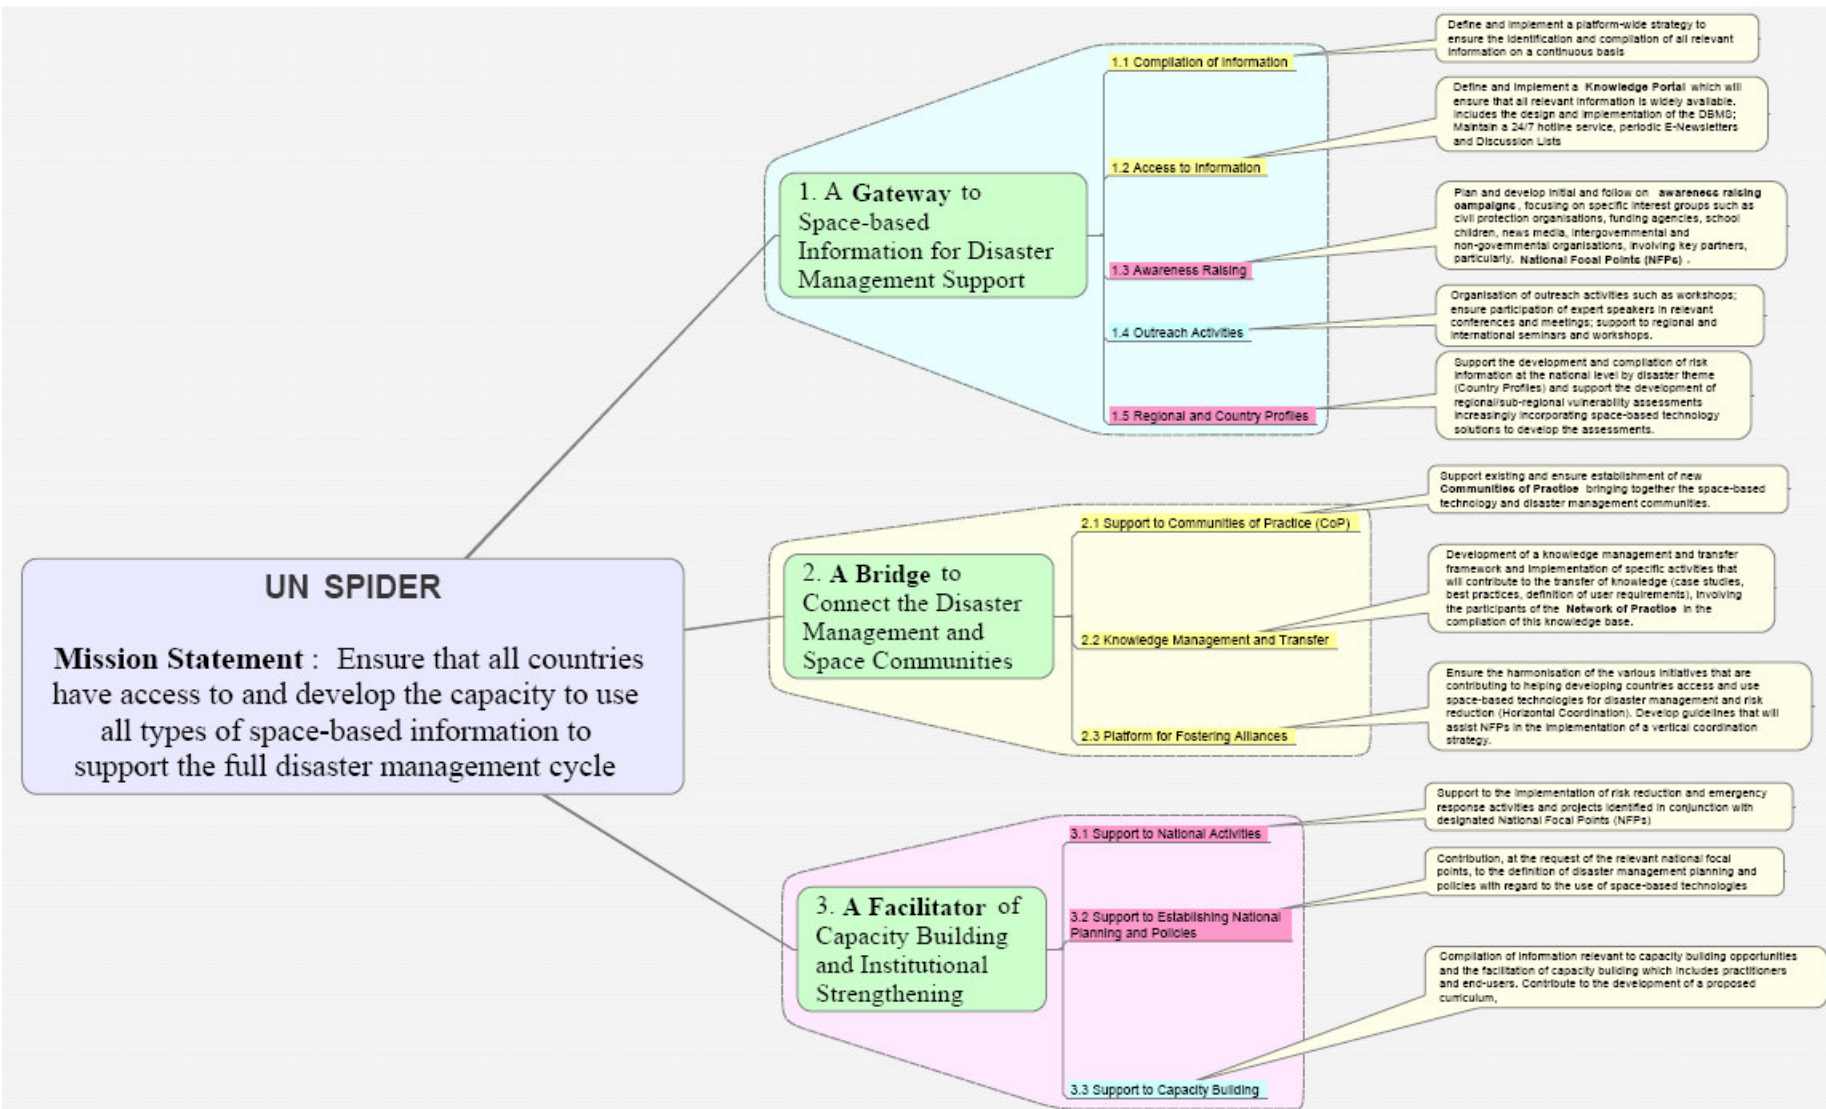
UN SPIDER

**Mission Statement** : Ensure that all countries have access to and develop the capacity to use all types of space-based information to support the full disaster management cycle

1. A **Gateway** to Space-based Information for Disaster Management Support

1.1 Compilation of Information

Define and implement a platform-wide strategy to ensure the identification and compilation of all relevant information on a continuous basis

1.2 Access to Information

Define and implement a **Knowledge Portal** which will ensure that all relevant information is widely available. Includes the design and implementation of the DBMS; Maintain a 24/7 hotline service, periodic E-Newsletters and Discussion Lists

1.3 Awareness Raising

Plan and develop initial and follow on **awareness raising campaigns**, focusing on specific interest groups such as civil protection organisations, funding agencies, school children, news media, intergovernmental and non-governmental organisations, involving key partners, particularly, **National Focal Points (NFPs)** .

1.4 Outreach Activities

Organisation of outreach activities such as workshops; ensure participation of expert speakers in relevant conferences and meetings; support to regional and international seminars and workshops.

1.5 Regional and Country Profiles

Support the development and compilation of risk information at the national level by disaster theme (Country Profiles) and support the development of regional/sub-regional vulnerability assessments increasingly incorporating space-based technology solutions to develop the assessments.

2. **A Bridge** to Connect the Disaster Management and Space Communities

2.1 Support to Communities of Practice (CoP)

Support existing and ensure establishment of new **Communities of Practice** bringing together the space-based technology and disaster management communities.

2.2 Knowledge Management and Transfer

Development of a knowledge management and transfer framework and implementation of specific activities that will contribute to the transfer of knowledge (case studies, best practices, definition of user requirements), involving the participants of the **Network of Practice** in the compilation of this knowledge base.

2.3 Platform for Fostering Alliances

Ensure the harmonisation of the various initiatives that are contributing to helping developing countries access and use space-based technologies for disaster management and risk reduction (Horizontal Coordination). Develop guidelines that will assist NFPs in the implementation of a vertical coordination strategy.

3. **A Facilitator** of Capacity Building and Institutional Strengthening

3.1 Support to National Activities

Support to the implementation of risk reduction and emergency response activities and projects identified in conjunction with designated National Focal Points (NFPs)

3.2 Support to Establishing National Planning and Policies

Contribution, at the request of the relevant national focal points, to the definition of disaster management planning and policies with regard to the use of space-based technologies

3.3 Support to Capacity Building

Compilation of information relevant to capacity building opportunities and the facilitation of capacity building which includes practitioners and end-users. Contribute to the development of a proposed curriculum,